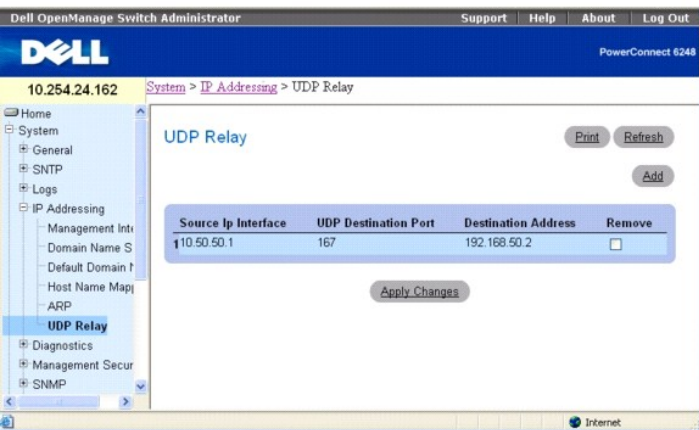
Dell OpenManage Switch Administrator
Support | Help | About | Log Out

DELL
PowerConnect 6248

10.254.24.162

System > IP Addressing > UDP Relay

Home
System
General
SNTP
Logs
IP Addressing
Management Inte
Domain Name S
Default Domain N
Host Name Map
ARP
UDP Relay
Diagnostics
Management Secur
SNMP

UDP Relay

Print
Refresh
Add

| Source Ip Interface | UDP Destination Port | Destination Address | Remove |
|---|---|---|---|
| 1 10.50.50.1 | 167 | 192.168.50.2 | ☐ |

Apply Changes

Internet